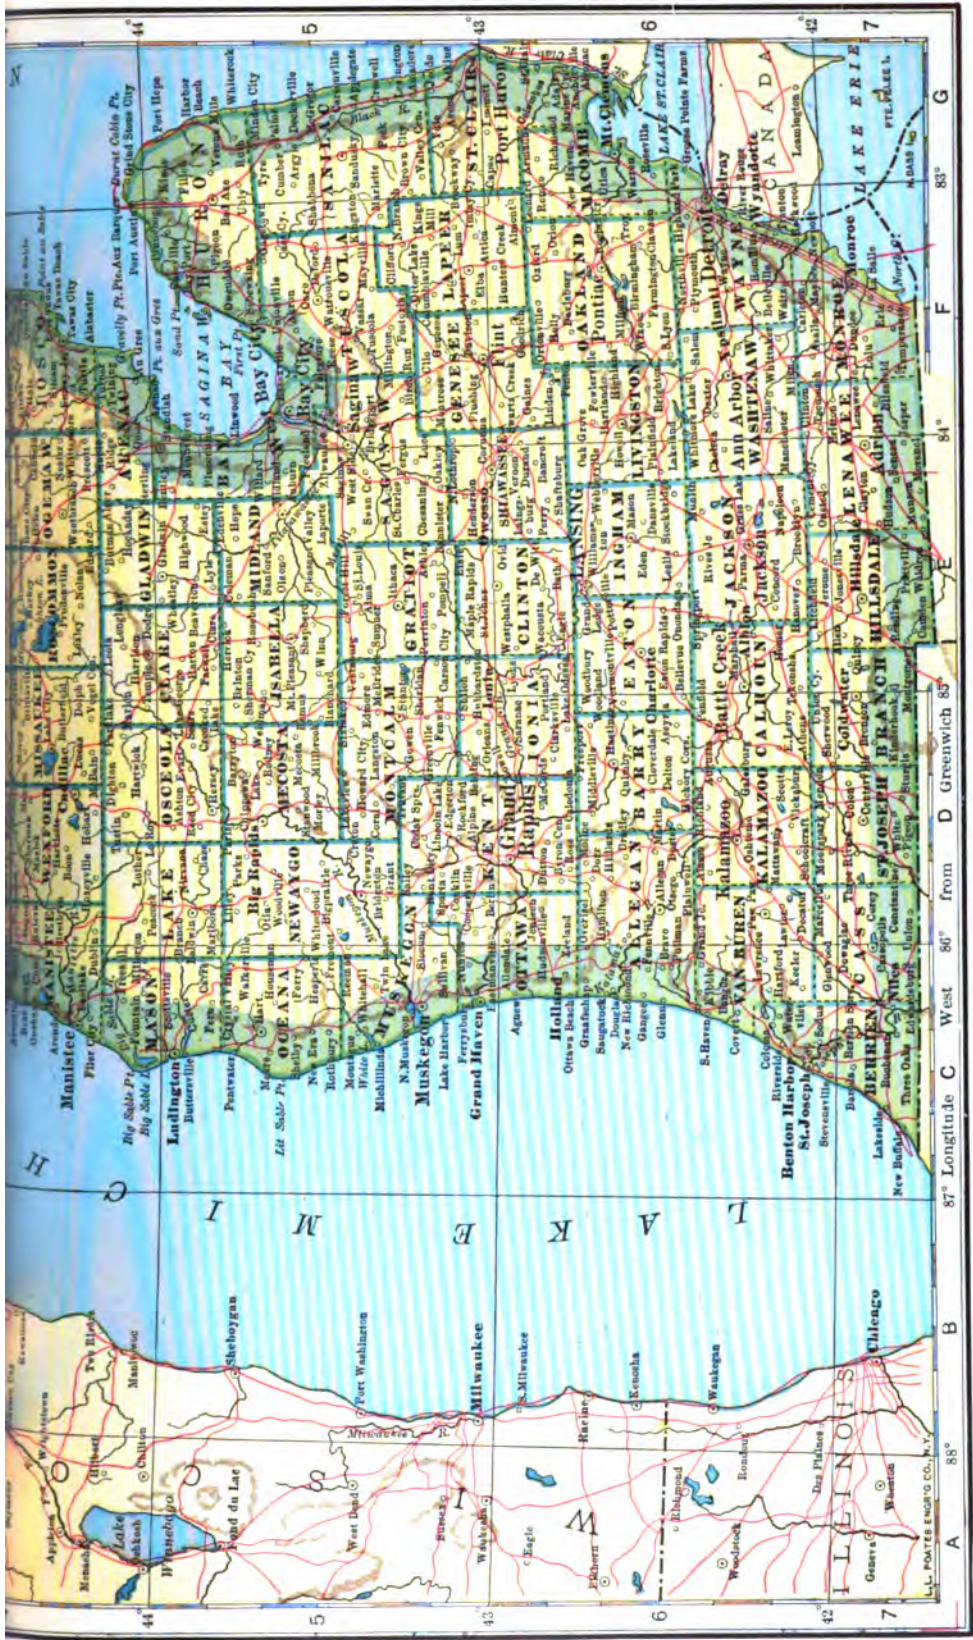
Longitude 87° West 86° from 85° Greenwich 84° 83°

A B C D E F G

44 5 43 6 42 7

N

L A K E M I C H I G A N

W I S C O N S I N

I L L I N O I S

C A N A D A

LAKE ERIE

LAKE ST. CLAIR

SAGINAW BAY

Manistee
Ludington
Muskegon
Grand Haven
Holland
Benton Harbor
St. Joseph
Grand Rapids
Kalamazoo
Battle Creek
Jackson
Ann Arbor
Ypsilanti
Detroit
Pontiac
Flint
Saginaw
Bay City
Port Huron
Lansing
Owosso
Adrian
Monroe
Coldwater
Big Rapids
Charlotte
Milwaukee
Chicago
Kenosha
Racine
Waukegan
Sheboygan
Manitowoc
Fond du Lac
Oshkosh
Appleton
Waukesha
Port Washington
West Bend
Elgin
Woodstock
Wheaton
Geneva
Lake Winnebago
Milwaukee R.

MASON LAKE OSCEOLA CLARE GLADWIN ARENAC IOSCO OGEMAW ROSCOMMON MISSAUKEE WEXFORD MANISTEE OCEANA NEWAYGO MECOSTA ISABELLA MIDLAND BAY HURON TUSCOLA SANILAC MUSKEGON MONTCALM GRATIOT SAGINAW GENESEE LAPEER ST. CLAIR OTTAWA KENT IONIA CLINTON SHIAWASSEE OAKLAND MACOMB ALLEGAN BARRY EATON INGHAM LIVINGSTON VAN BUREN KALAMAZOO CALHOUN JACKSON WASHTENAW WAYNE BERRIEN CASS ST. JOSEPH BRANCH HILLSDALE LENAWEE MONROE

Big Sable Pt. Lit. Sable Pt. Pt. aux Barques Pointe aux Barques Pt. Pelee

L.L. POATES ENGR'G CO., N.Y.